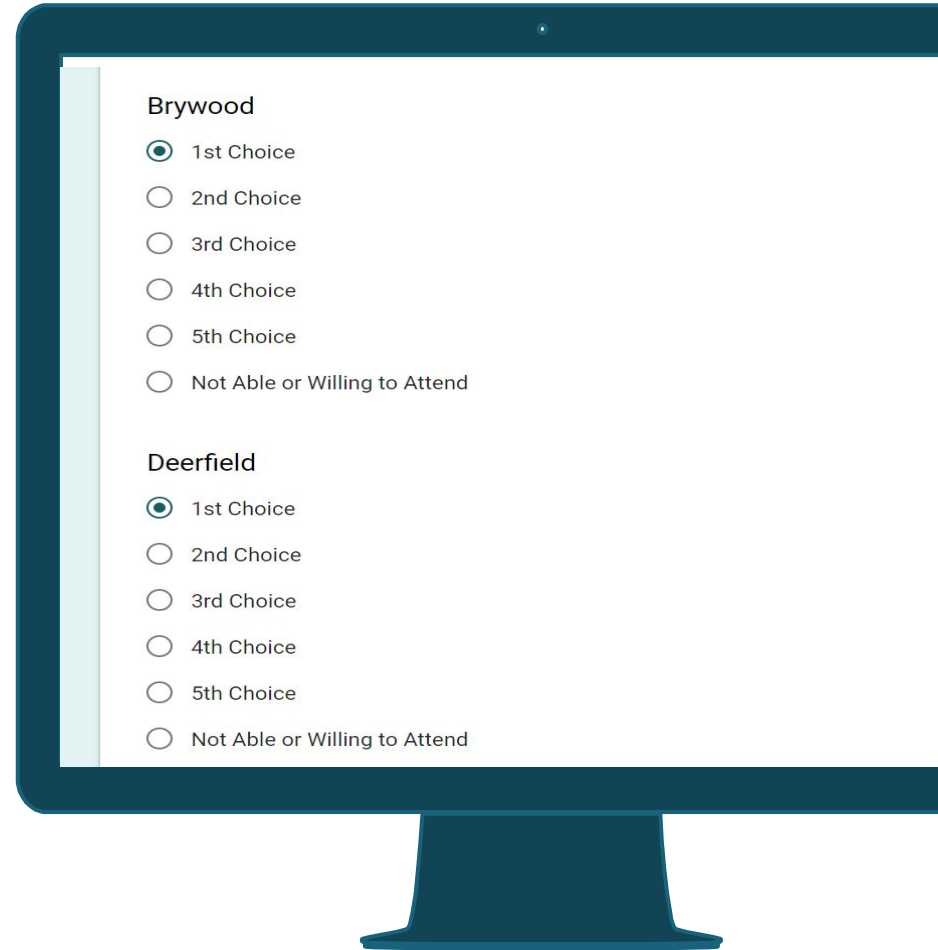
Brywood

1st Choice

2nd Choice

3rd Choice

4th Choice

5th Choice

Not Able or Willing to Attend

Deerfield

1st Choice

2nd Choice

3rd Choice

4th Choice

5th Choice

Not Able or Willing to Attend